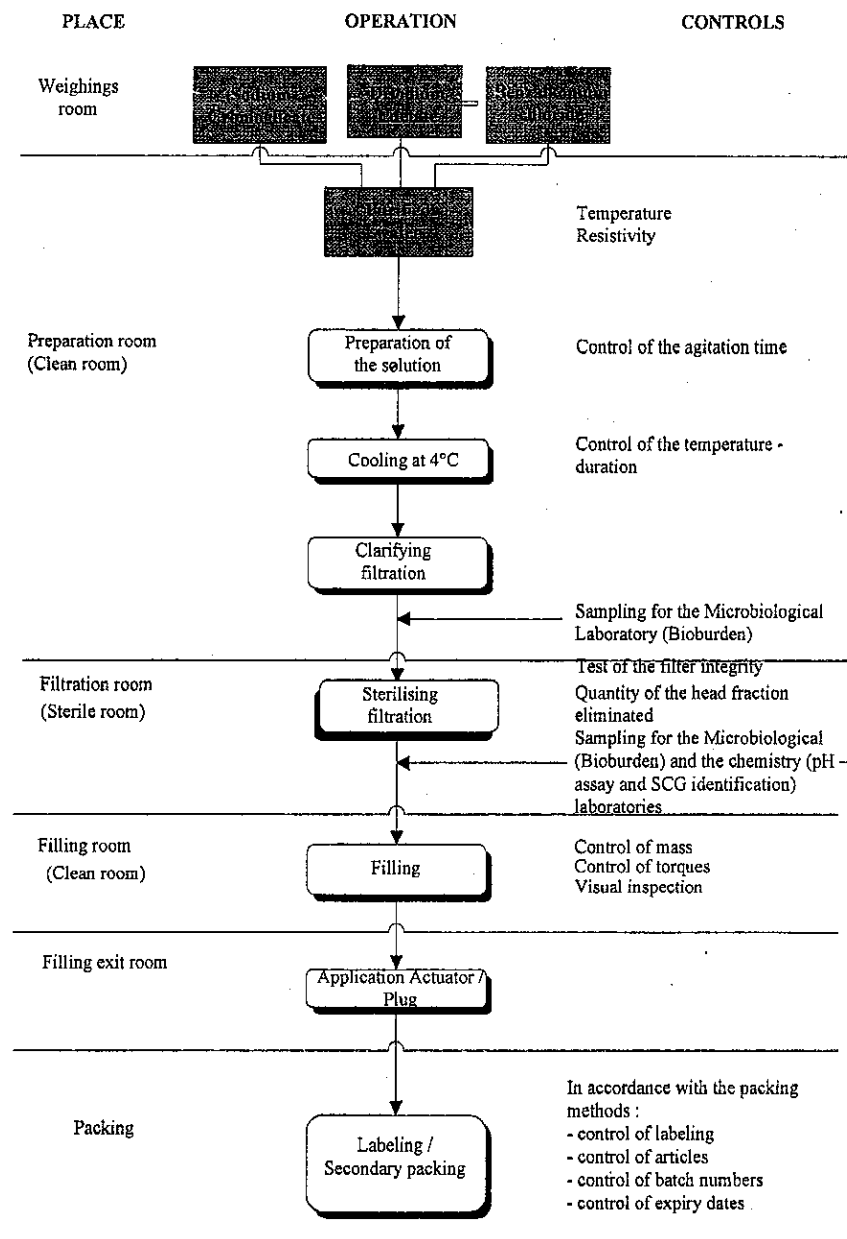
PLACE

OPERATION

CONTROLS

Weighings room

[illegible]

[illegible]

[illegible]

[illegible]

Temperature
Resistivity

Preparation room
(Clean room)

Preparation of the solution

Control of the agitation time

Cooling at 4°C

Control of the temperature - duration

Clarifying filtration

Sampling for the Microbiological Laboratory (Bioburden)

Filtration room
(Sterile room)

Sterilising filtration

Test of the filter integrity
Quantity of the head fraction eliminated
Sampling for the Microbiological (Bioburden) and the chemistry (pH - assay and SCG identification) laboratories

Filling room
(Clean room)

Filling

Control of mass
Control of torques
Visual inspection

Filling exit room

Application Actuator / Plug

Packing

Labeling / Secondary packing

In accordance with the packing methods :
- control of labeling
- control of articles
- control of batch numbers
- control of expiry dates